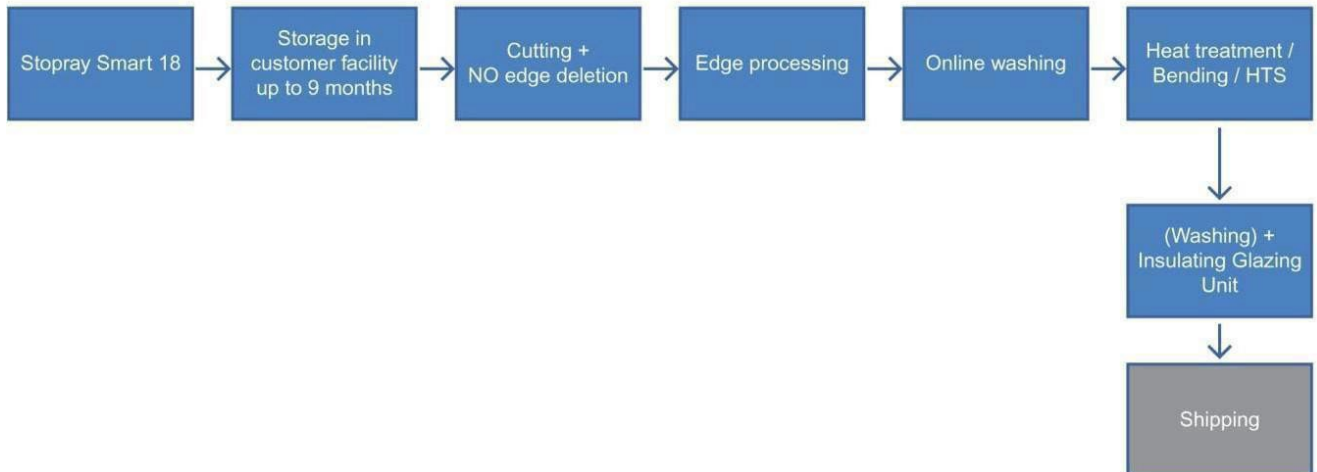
Stopray Smart 18

Storage in customer facility up to 9 months

Cutting + NO edge deletion

Edge processing

Online washing

Heat treatment / Bending / HTS

(Washing) + Insulating Glazing Unit

Shipping